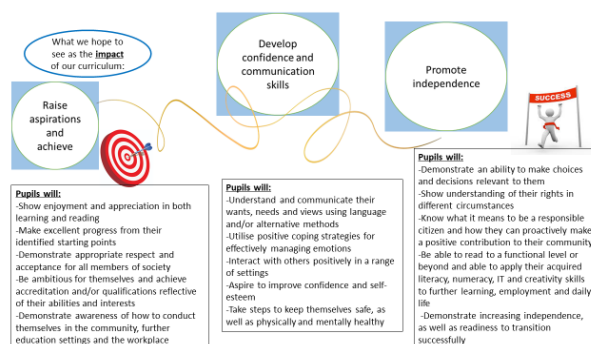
What we hope to see as the **impact** of our curriculum:

Raise aspirations and achieve

Develop confidence and communication skills

Promote independence

SUCCESS

**Pupils will:**
-Show enjoyment and appreciation in both learning and reading
-Make excellent progress from their identified starting points
-Demonstrate appropriate respect and acceptance for all members of society
-Be ambitious for themselves and achieve accreditation and/or qualifications reflective of their abilities and interests
-Demonstrate awareness of how to conduct themselves in the community, further education settings and the workplace

**Pupils will:**
-Understand and communicate their wants, needs and views using language and/or alternative methods
-Utilise positive coping strategies for effectively managing emotions
-Interact with others positively in a range of settings
-Aspire to improve confidence and self-esteem
-Take steps to keep themselves safe, as well as physically and mentally healthy

**Pupils will:**
-Demonstrate an ability to make choices and decisions relevant to them
-Show understanding of their rights in different circumstances
-Know what it means to be a responsible citizen and how they can proactively make a positive contribution to their community
-Be able to read to a functional level or beyond and able to apply their acquired literacy, numeracy, IT and creativity skills to further learning, employment and daily life
-Demonstrate increasing independence, as well as readiness to transition successfully